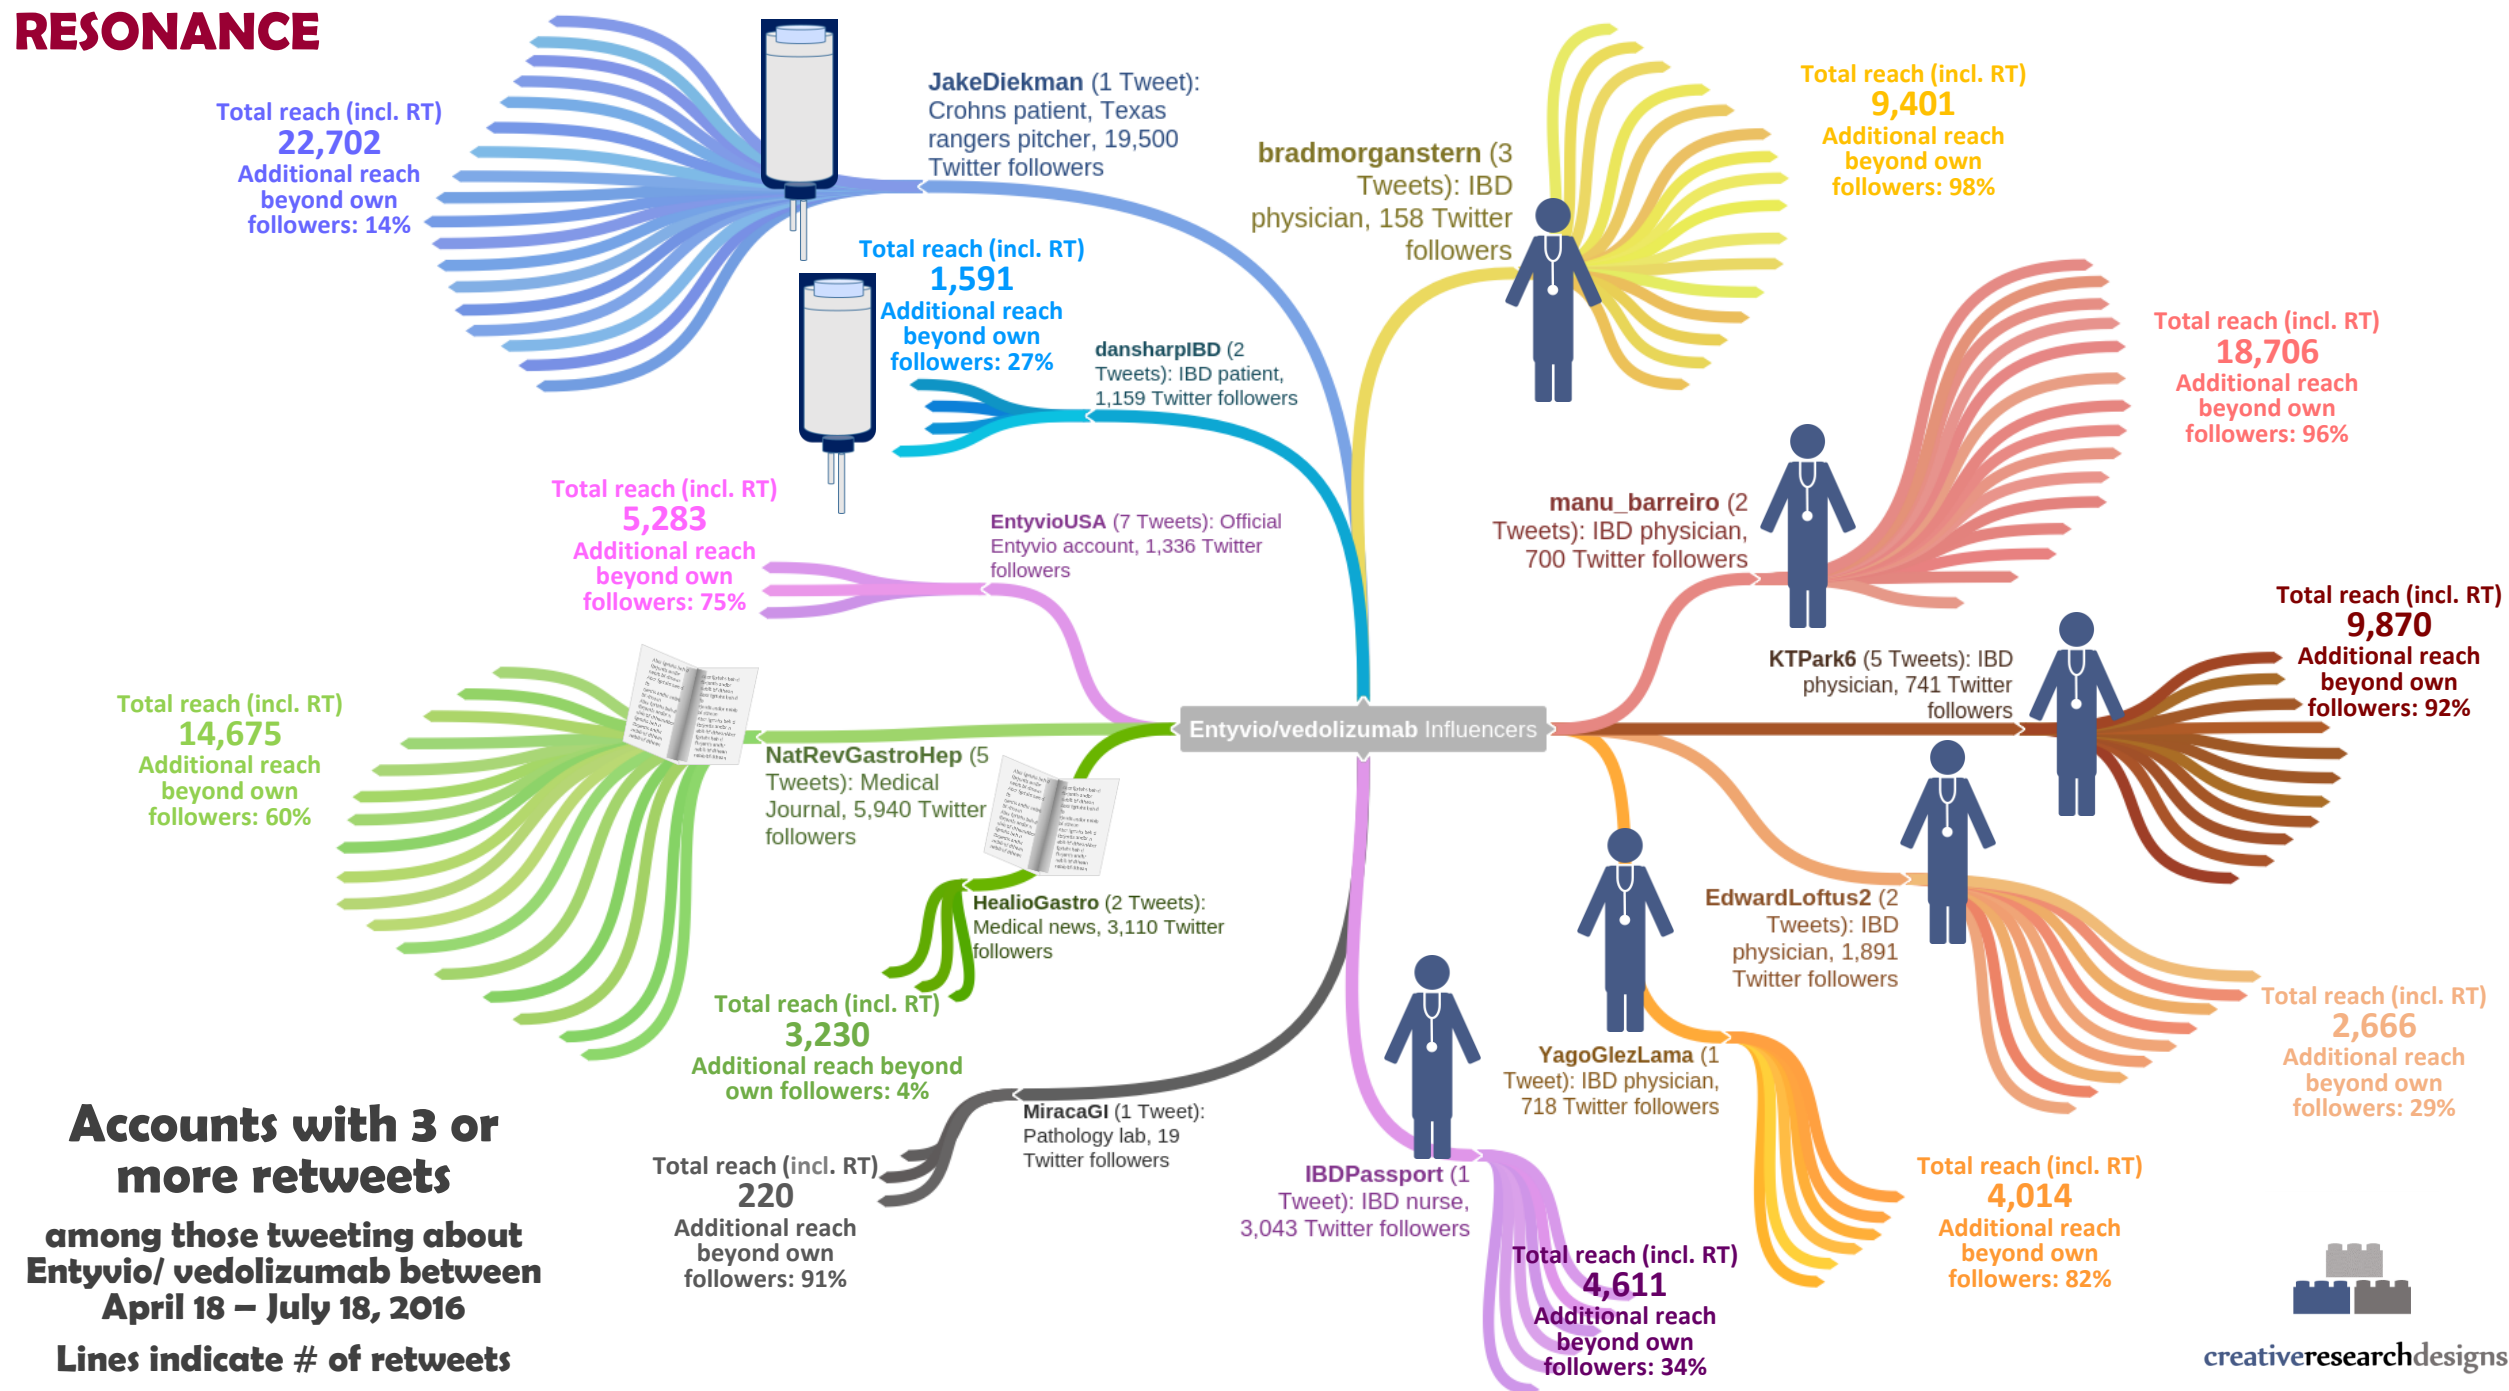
RESONANCE

Total reach (incl. RT)
22,702
Additional reach beyond own followers: 14%

JakeDiekman (1 Tweet): Crohns patient, Texas rangers pitcher, 19,500 Twitter followers

Total reach (incl. RT)
1,591
Additional reach beyond own followers: 27%

dansharpIBD (2 Tweets): IBD patient, 1,159 Twitter followers

bradmorganstern (3 Tweets): IBD physician, 158 Twitter followers

Total reach (incl. RT)
9,401
Additional reach beyond own followers: 98%

Total reach (incl. RT)
18,706
Additional reach beyond own followers: 96%

manu_barreiro (2 Tweets): IBD physician, 700 Twitter followers

Total reach (incl. RT)
5,283
Additional reach beyond own followers: 75%

EntyvioUSA (7 Tweets): Official Entyvio account, 1,336 Twitter followers

KTPark6 (5 Tweets): IBD physician, 741 Twitter followers

Total reach (incl. RT)
9,870
Additional reach beyond own followers: 92%

Total reach (incl. RT)
14,675
Additional reach beyond own followers: 60%

Entyvio/vedolizumab Influencers

NatRevGastroHep (5 Tweets): Medical Journal, 5,940 Twitter followers

EdwardLoftus2 (2 Tweets): IBD physician, 1,891 Twitter followers

HealioGastro (2 Tweets): Medical news, 3,110 Twitter followers

Total reach (incl. RT)
3,230
Additional reach beyond own followers: 4%

Total reach (incl. RT)
2,666
Additional reach beyond own followers: 29%

YagoGlezLama (1 Tweet): IBD physician, 718 Twitter followers

Accounts with 3 or more retweets

among those tweeting about Entyvio/ vedolizumab between April 18 – July 18, 2016

Lines indicate # of retweets

MiracaGI (1 Tweet): Pathology lab, 19 Twitter followers

Total reach (incl. RT)
220
Additional reach beyond own followers: 91%

IBDPassport (1 Tweet): IBD nurse, 3,043 Twitter followers

Total reach (incl. RT)
4,611
Additional reach beyond own followers: 34%

Total reach (incl. RT)
4,014
Additional reach beyond own followers: 82%

creativeresearchdesigns